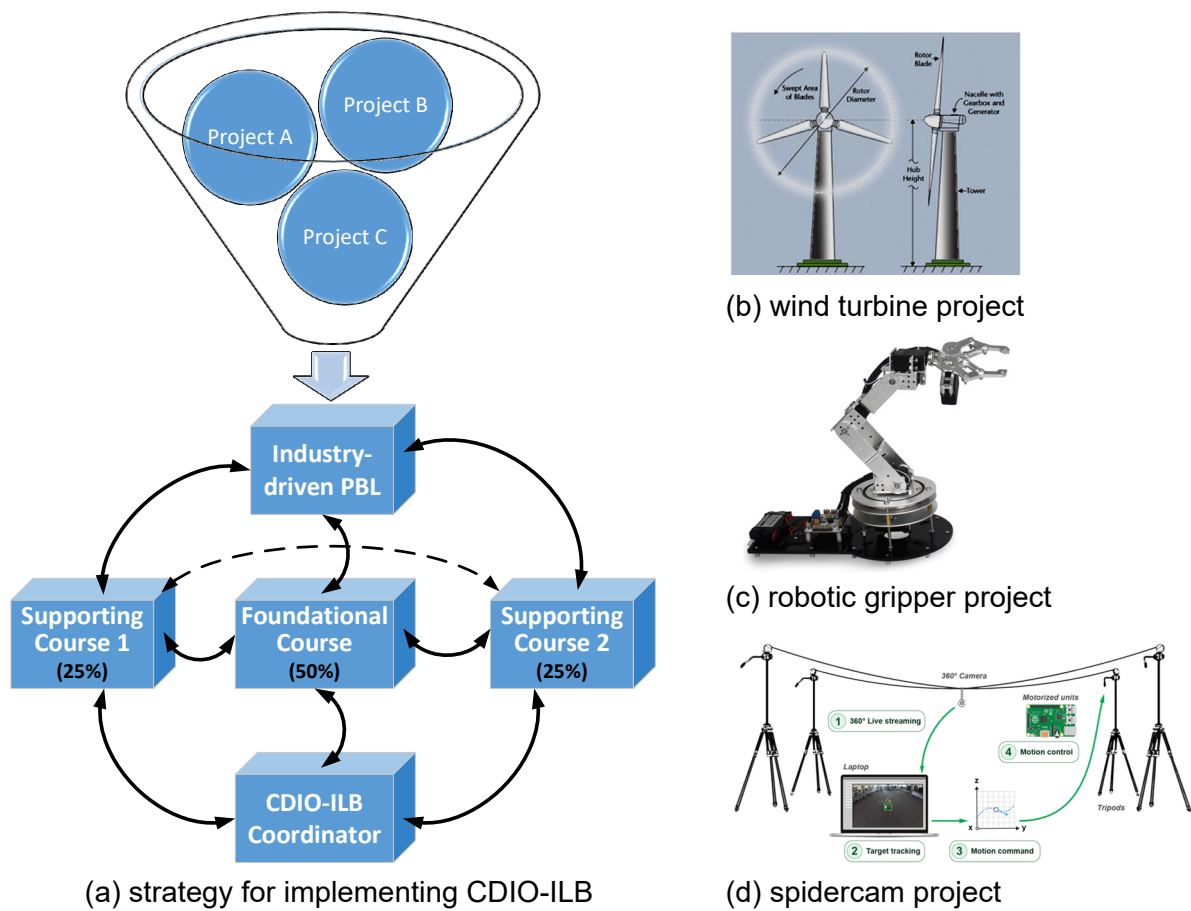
Project A

Project B

Project C

Industry-driven PBL

Supporting Course 1 (25%)

Foundational Course (50%)

Supporting Course 2 (25%)

CDIO-ILB Coordinator

(a) strategy for implementing CDIO-ILB

Swept Area of Blades

Rotor Diameter

Rotor Blade

Nacelle with Gearbox and Generator

Hub Height

Tower

(b) wind turbine project

(c) robotic gripper project

360° Camera

Motorized units

1 360° Live streaming

4 Motion control

Laptop

z

x

y

Tripods

2 Target tracking

3 Motion command

(d) spidercam project